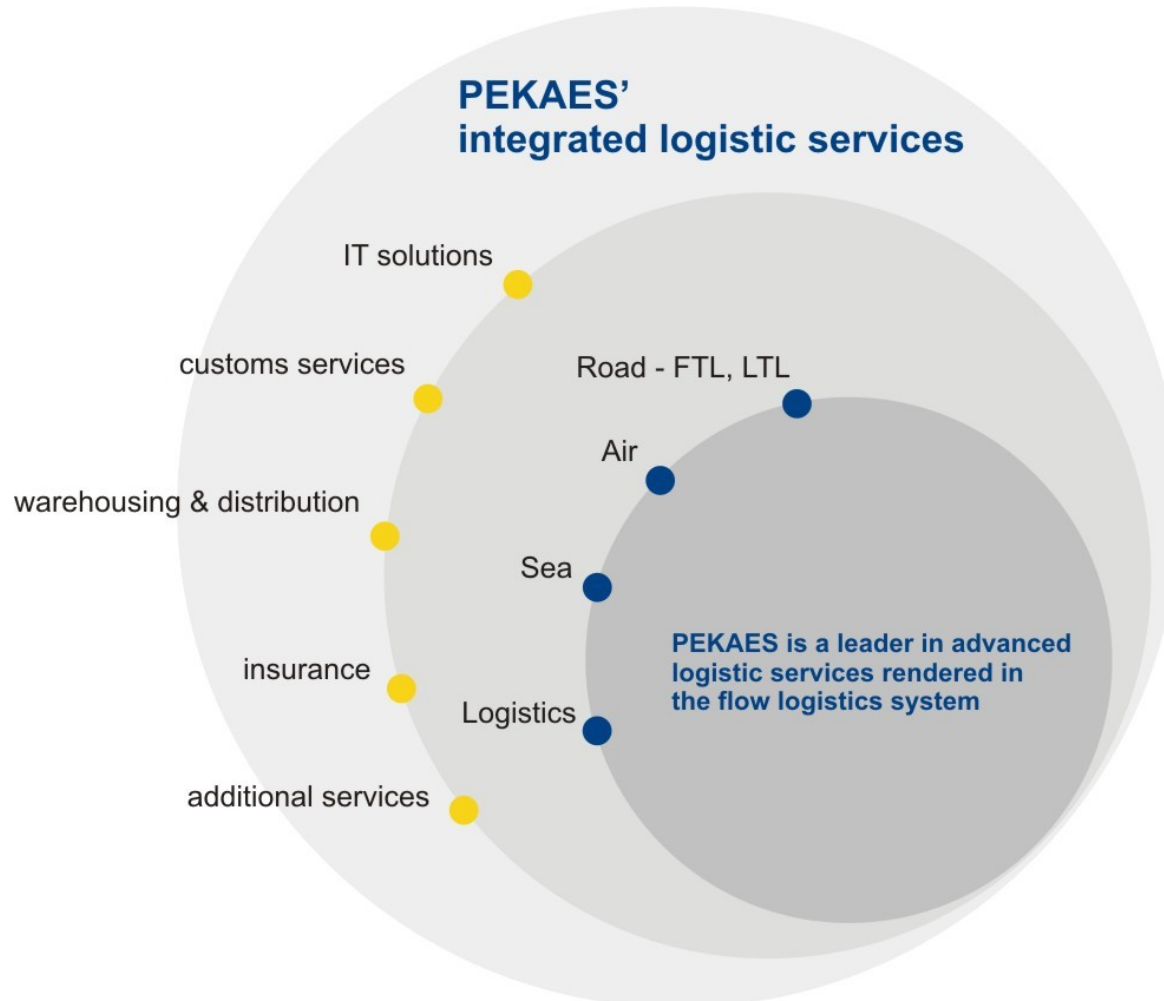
PEKAES'
integrated logistic services

IT solutions

customs services

warehousing & distribution

insurance

additional services

Road - FTL, LTL

Air

Sea

Logistics

PEKAES is a leader in advanced logistic services rendered in the flow logistics system